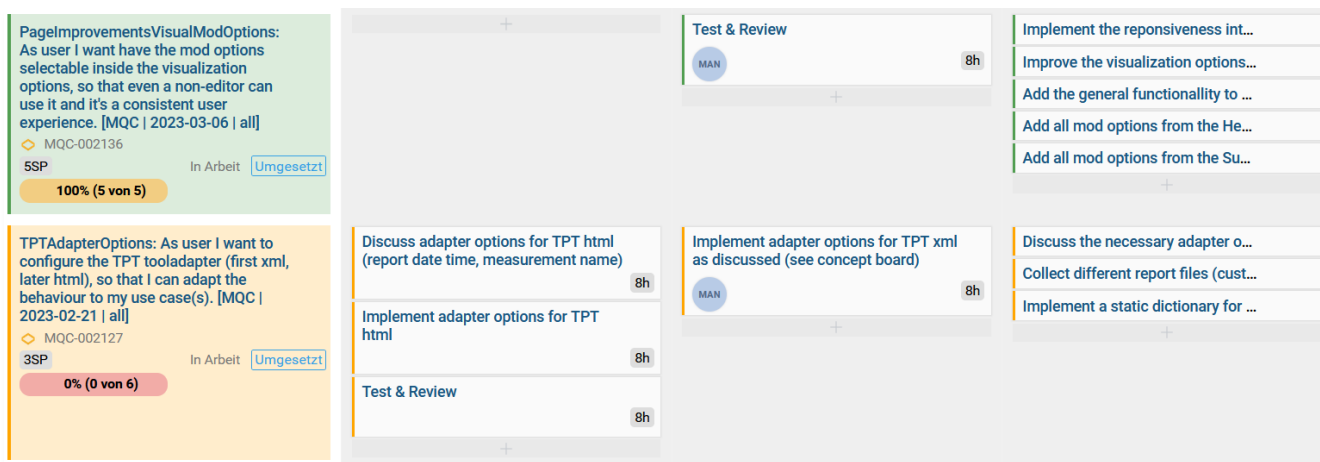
PageImprovementsVisualModOptions: As user I want have the mod options selectable inside the visualization options, so that even a non-editor can use it and it's a consistent user experience. [MQC | 2023-03-06 | all]
MQC-002136
5SP
In Arbeit
Umgesetzt
100% (5 von 5)

+

Test & Review
MAN
8h
+

Implement the reponsiveness int...
Improve the visualization options...
Add the general functionallity to ...
Add all mod options from the He...
Add all mod options from the Su...
+

TPTAdapterOptions: As user I want to configure the TPT tooladapter (first xml, later html), so that I can adapt the behaviour to my use case(s). [MQC | 2023-02-21 | all]
MQC-002127
3SP
In Arbeit
Umgesetzt
0% (0 von 6)

Discuss adapter options for TPT html (report date time, measurement name)
8h
Implement adapter options for TPT html
8h
Test & Review
8h
+

Implement adapter options for TPT xml as discussed (see concept board)
MAN
8h
+

Discuss the necessary adapter o...
Collect different report files (cust...
Implement a static dictionary for ...
+